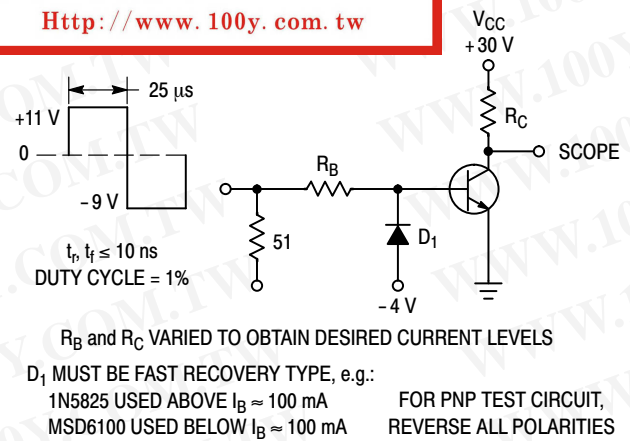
Http://www.100y.com.tw

$V_{CC}$
+30 V

$R_C$

SCOPE

25 μs

+11 V

0

– 9 V

$R_B$

51

$D_1$

– 4 V

$t_r$, $t_f \leq 10$ ns
DUTY CYCLE = 1%

$R_B$ and $R_C$ VARIED TO OBTAIN DESIRED CURRENT LEVELS

$D_1$ MUST BE FAST RECOVERY TYPE, e.g.:
1N5825 USED ABOVE $I_B \approx 100$ mA
MSD6100 USED BELOW $I_B \approx 100$ mA

FOR PNP TEST CIRCUIT,
REVERSE ALL POLARITIES